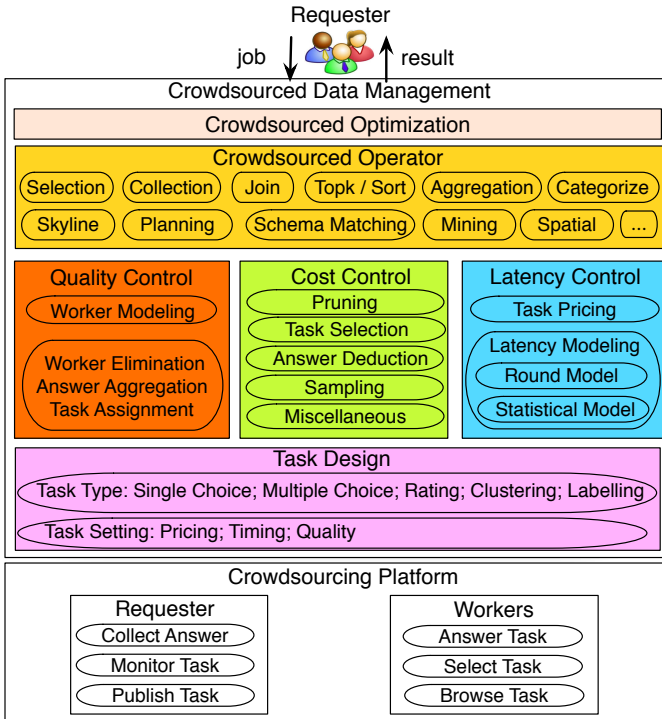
Requester

job

result

Crowdsourced Data Management

Crowdsourced Optimization

Crowdsourced Operator

Selection
Collection
Join
Topk / Sort
Aggregation
Categorize
Skyline
Planning
Schema Matching
Mining
Spatial
...

Quality Control
Worker Modeling
Worker Elimination
Answer Aggregation
Task Assignment

Cost Control
Pruning
Task Selection
Answer Deduction
Sampling
Miscellaneous

Latency Control
Task Pricing
Latency Modeling
Round Model
Statistical Model

Task Design
Task Type: Single Choice; Multiple Choice; Rating; Clustering; Labelling
Task Setting: Pricing; Timing; Quality

Crowdsourcing Platform

Requester
Collect Answer
Monitor Task
Publish Task

Workers
Answer Task
Select Task
Browse Task